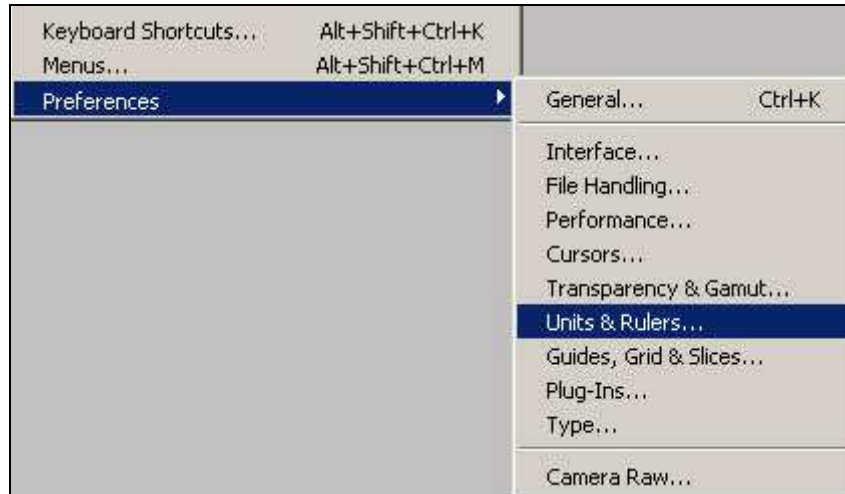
Keyboard Shortcuts... Alt+Shift+Ctrl+K
Menus... Alt+Shift+Ctrl+M
Preferences

General... Ctrl+K

Interface...
File Handling...
Performance...
Cursors...
Transparency & Gamut...
Units & Rulers...
Guides, Grid & Slices...
Plug-Ins...
Type...

Camera Raw...